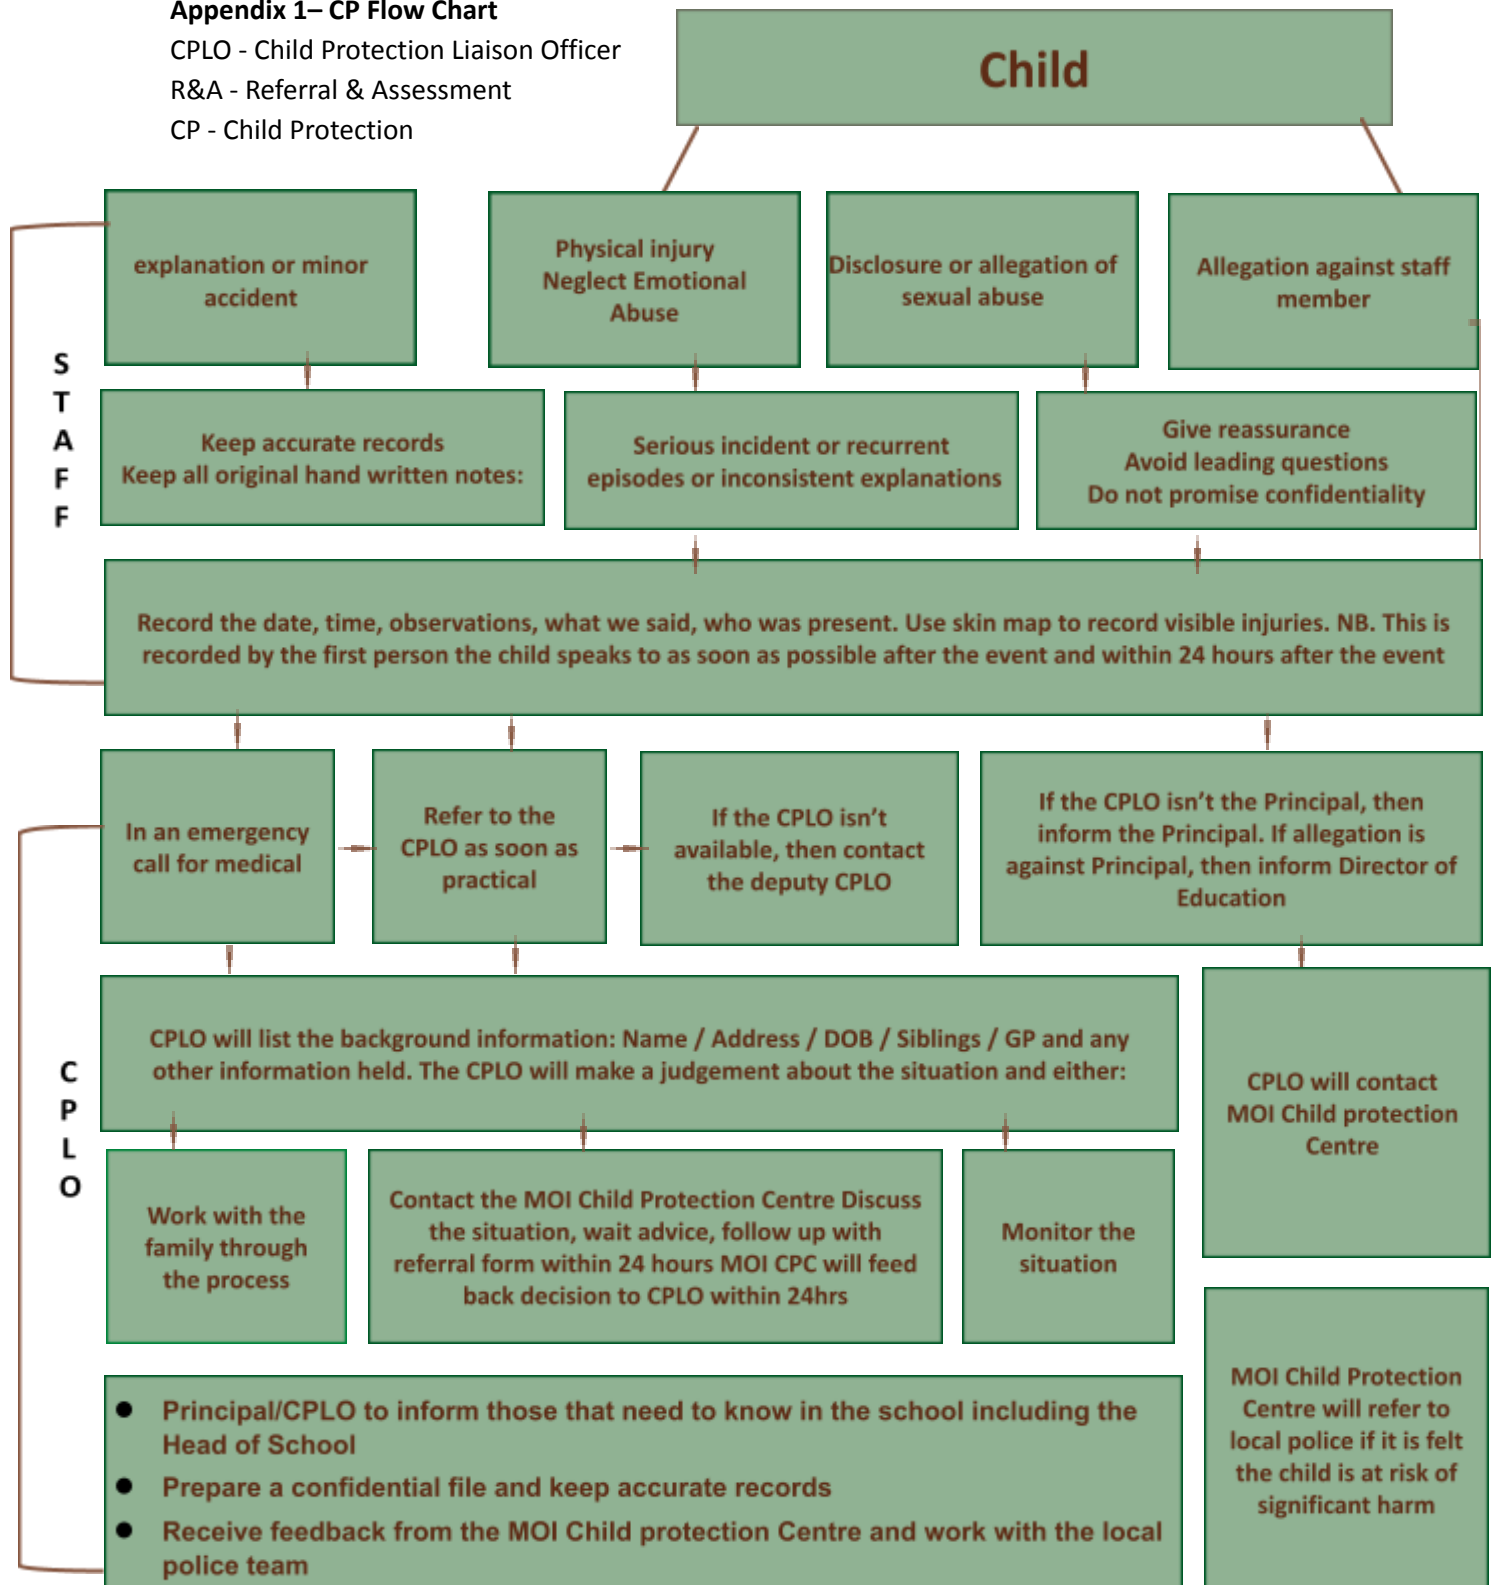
**Appendix 1– CP Flow Chart**
CPLO - Child Protection Liaison Officer
R&A - Referral & Assessment
CP - Child Protection

Child

explanation or minor accident

Physical injury Neglect Emotional Abuse

Disclosure or allegation of sexual abuse

Allegation against staff member

S T A F F

Keep accurate records Keep all original hand written notes:

Serious incident or recurrent episodes or inconsistent explanations

Give reassurance Avoid leading questions Do not promise confidentiality

Record the date, time, observations, what we said, who was present. Use skin map to record visible injuries. NB. This is recorded by the first person the child speaks to as soon as possible after the event and within 24 hours after the event

In an emergency call for medical

Refer to the CPLO as soon as practical

If the CPLO isn't available, then contact the deputy CPLO

If the CPLO isn't the Principal, then inform the Principal. If allegation is against Principal, then inform Director of Education

C P L O

CPLO will list the background information: Name / Address / DOB / Siblings / GP and any other information held. The CPLO will make a judgement about the situation and either:

CPLO will contact MOI Child protection Centre

Work with the family through the process

Contact the MOI Child Protection Centre Discuss the situation, wait advice, follow up with referral form within 24 hours MOI CPC will feed back decision to CPLO within 24hrs

Monitor the situation

- Principal/CPLO to inform those that need to know in the school including the Head of School
- Prepare a confidential file and keep accurate records
- Receive feedback from the MOI Child protection Centre and work with the local police team

MOI Child Protection Centre will refer to local police if it is felt the child is at risk of significant harm